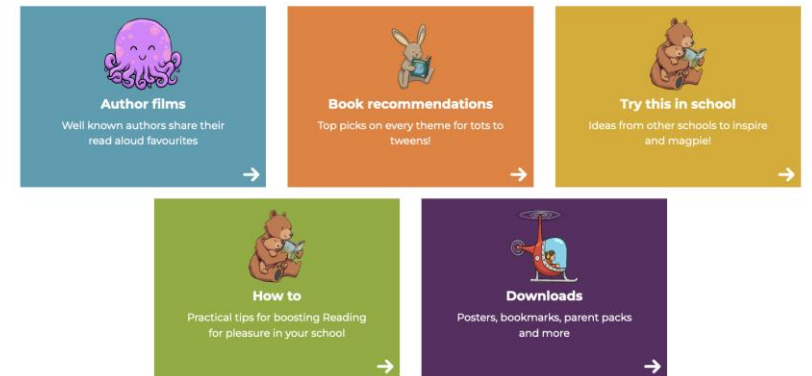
Author films

Well known authors share their read aloud favourites

Book recommendations

Top picks on every theme for tots to tweens!

Try this in school

Ideas from other schools to inspire and magpie!

How to

Practical tips for boosting Reading for pleasure in your school

Downloads

Posters, bookmarks, parent packs and more